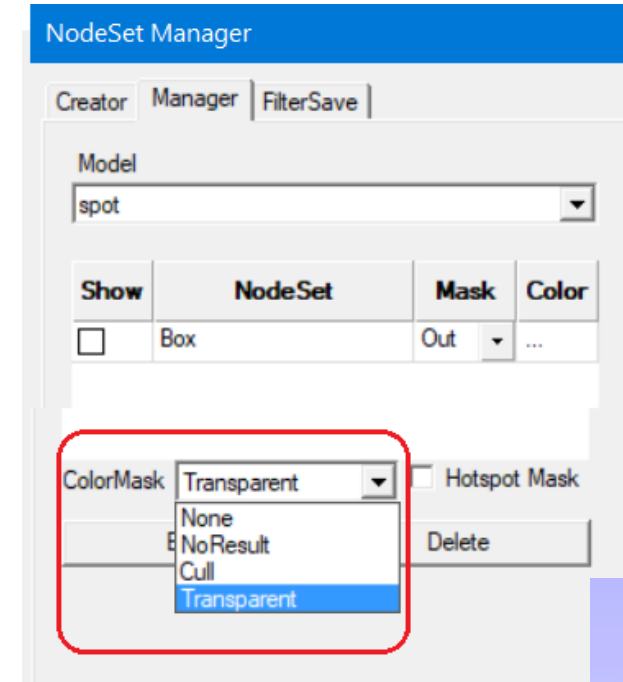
NodeSet Manager

Creator | Manager | FilterSave

Model
spot

| Show | NodeSet | Mask | Color |
|---|---|---|---|
| ☐ | Box | Out | ... |

ColorMask Transparent
Hotspot Mask

None
NoResult
Cull
Transparent

E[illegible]
Delete